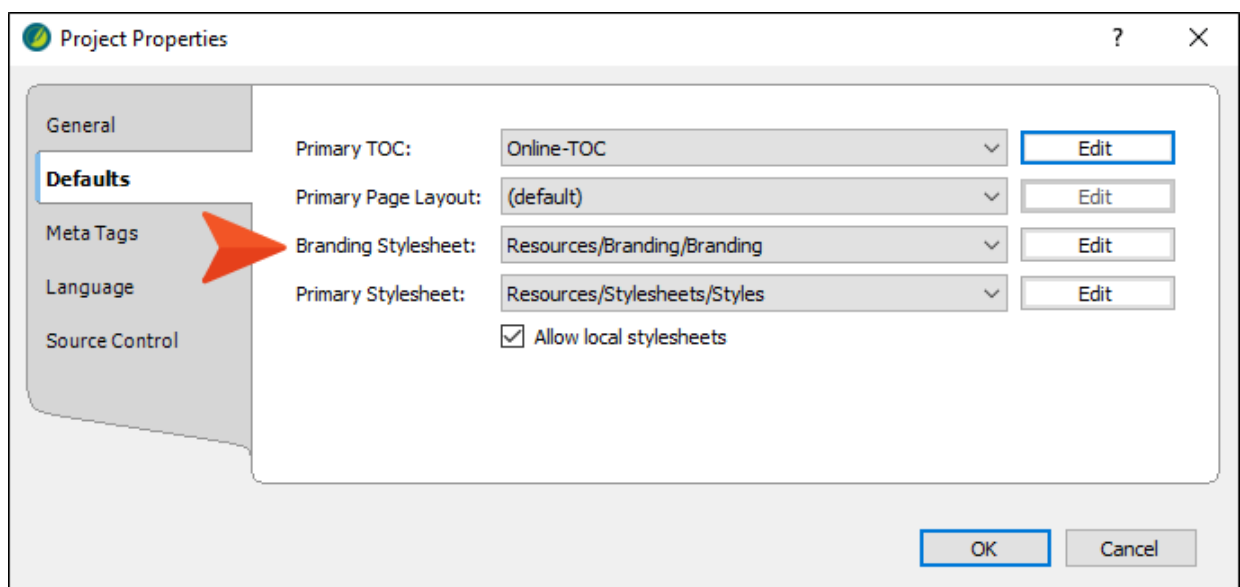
Project Properties

?

General

Defaults

Meta Tags

Language

Source Control

Primary TOC: Online-TOC Edit

Primary Page Layout: (default) Edit

Branding Stylesheet: Resources/Branding/Branding Edit

Primary Stylesheet: Resources/Stylesheets/Styles Edit

Allow local stylesheets

OK Cancel